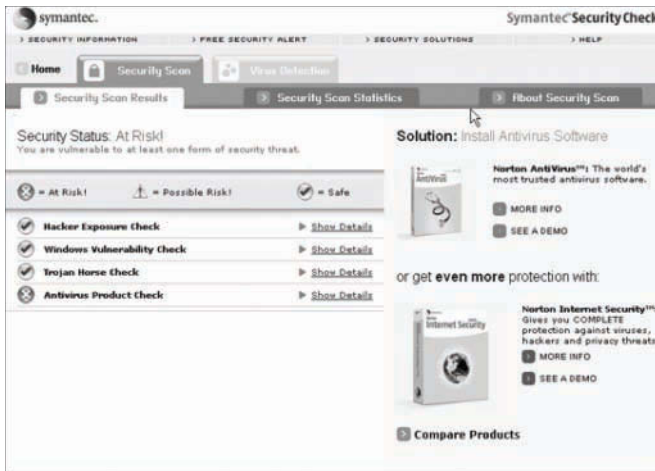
symantec.

Symantec Security Check

> SECURITY INFORMATION > FREE SECURITY ALERT > SECURITY SOLUTIONS > HELP

Home Security Scan Virus Detection

Security Scan Results Security Scan Statistics About Security Scan

Security Status: At Risk!
You are vulnerable to at least one form of security threat.

= At Risk! = Possible Risk! = Safe

Hacker Exposure Check Show Details
Windows Vulnerability Check Show Details
Trojan Horse Check Show Details
Antivirus Product Check Show Details

Solution: Install Antivirus Software

AntiVirus

Norton AntiVirus™: The world's most trusted antivirus software.

MORE INFO
SEE A DEMO

or get even more protection with:

Internet Security

Norton Internet Security™: Gives you COMPLETE protection against viruses, hackers and privacy threats

MORE INFO
SEE A DEMO

Compare Products